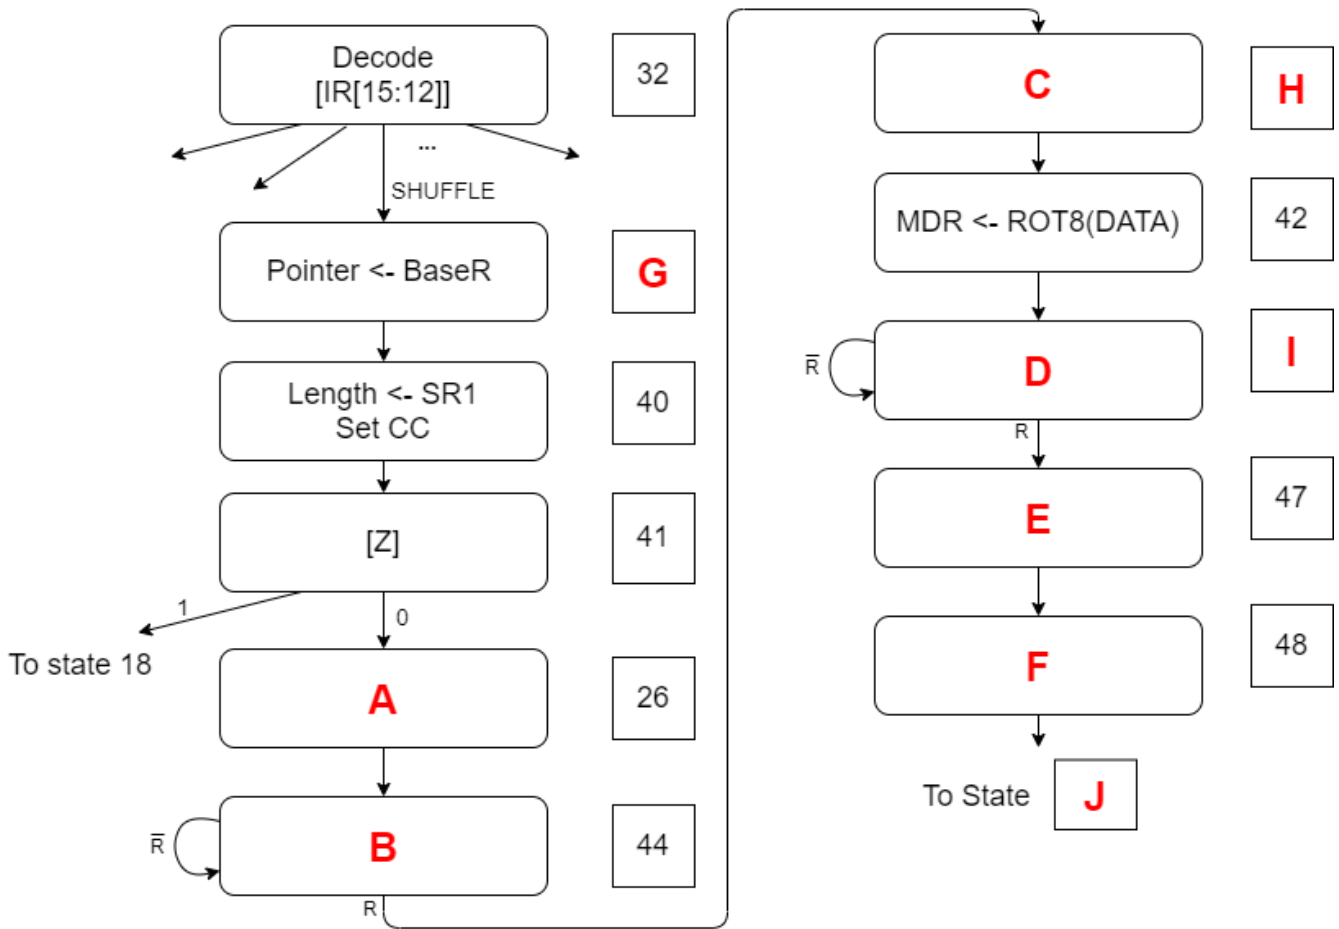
Decode
[IR[15:12]]

32

...

SHUFFLE

Pointer <- BaseR

G

Length <- SR1
Set CC

40

[Z]

41

1

0

To state 18

A

26

$\overline{R}$

B

44

R

C

H

MDR <- ROT8(DATA)

42

$\overline{R}$

D

I

R

E

47

F

48

To State

J